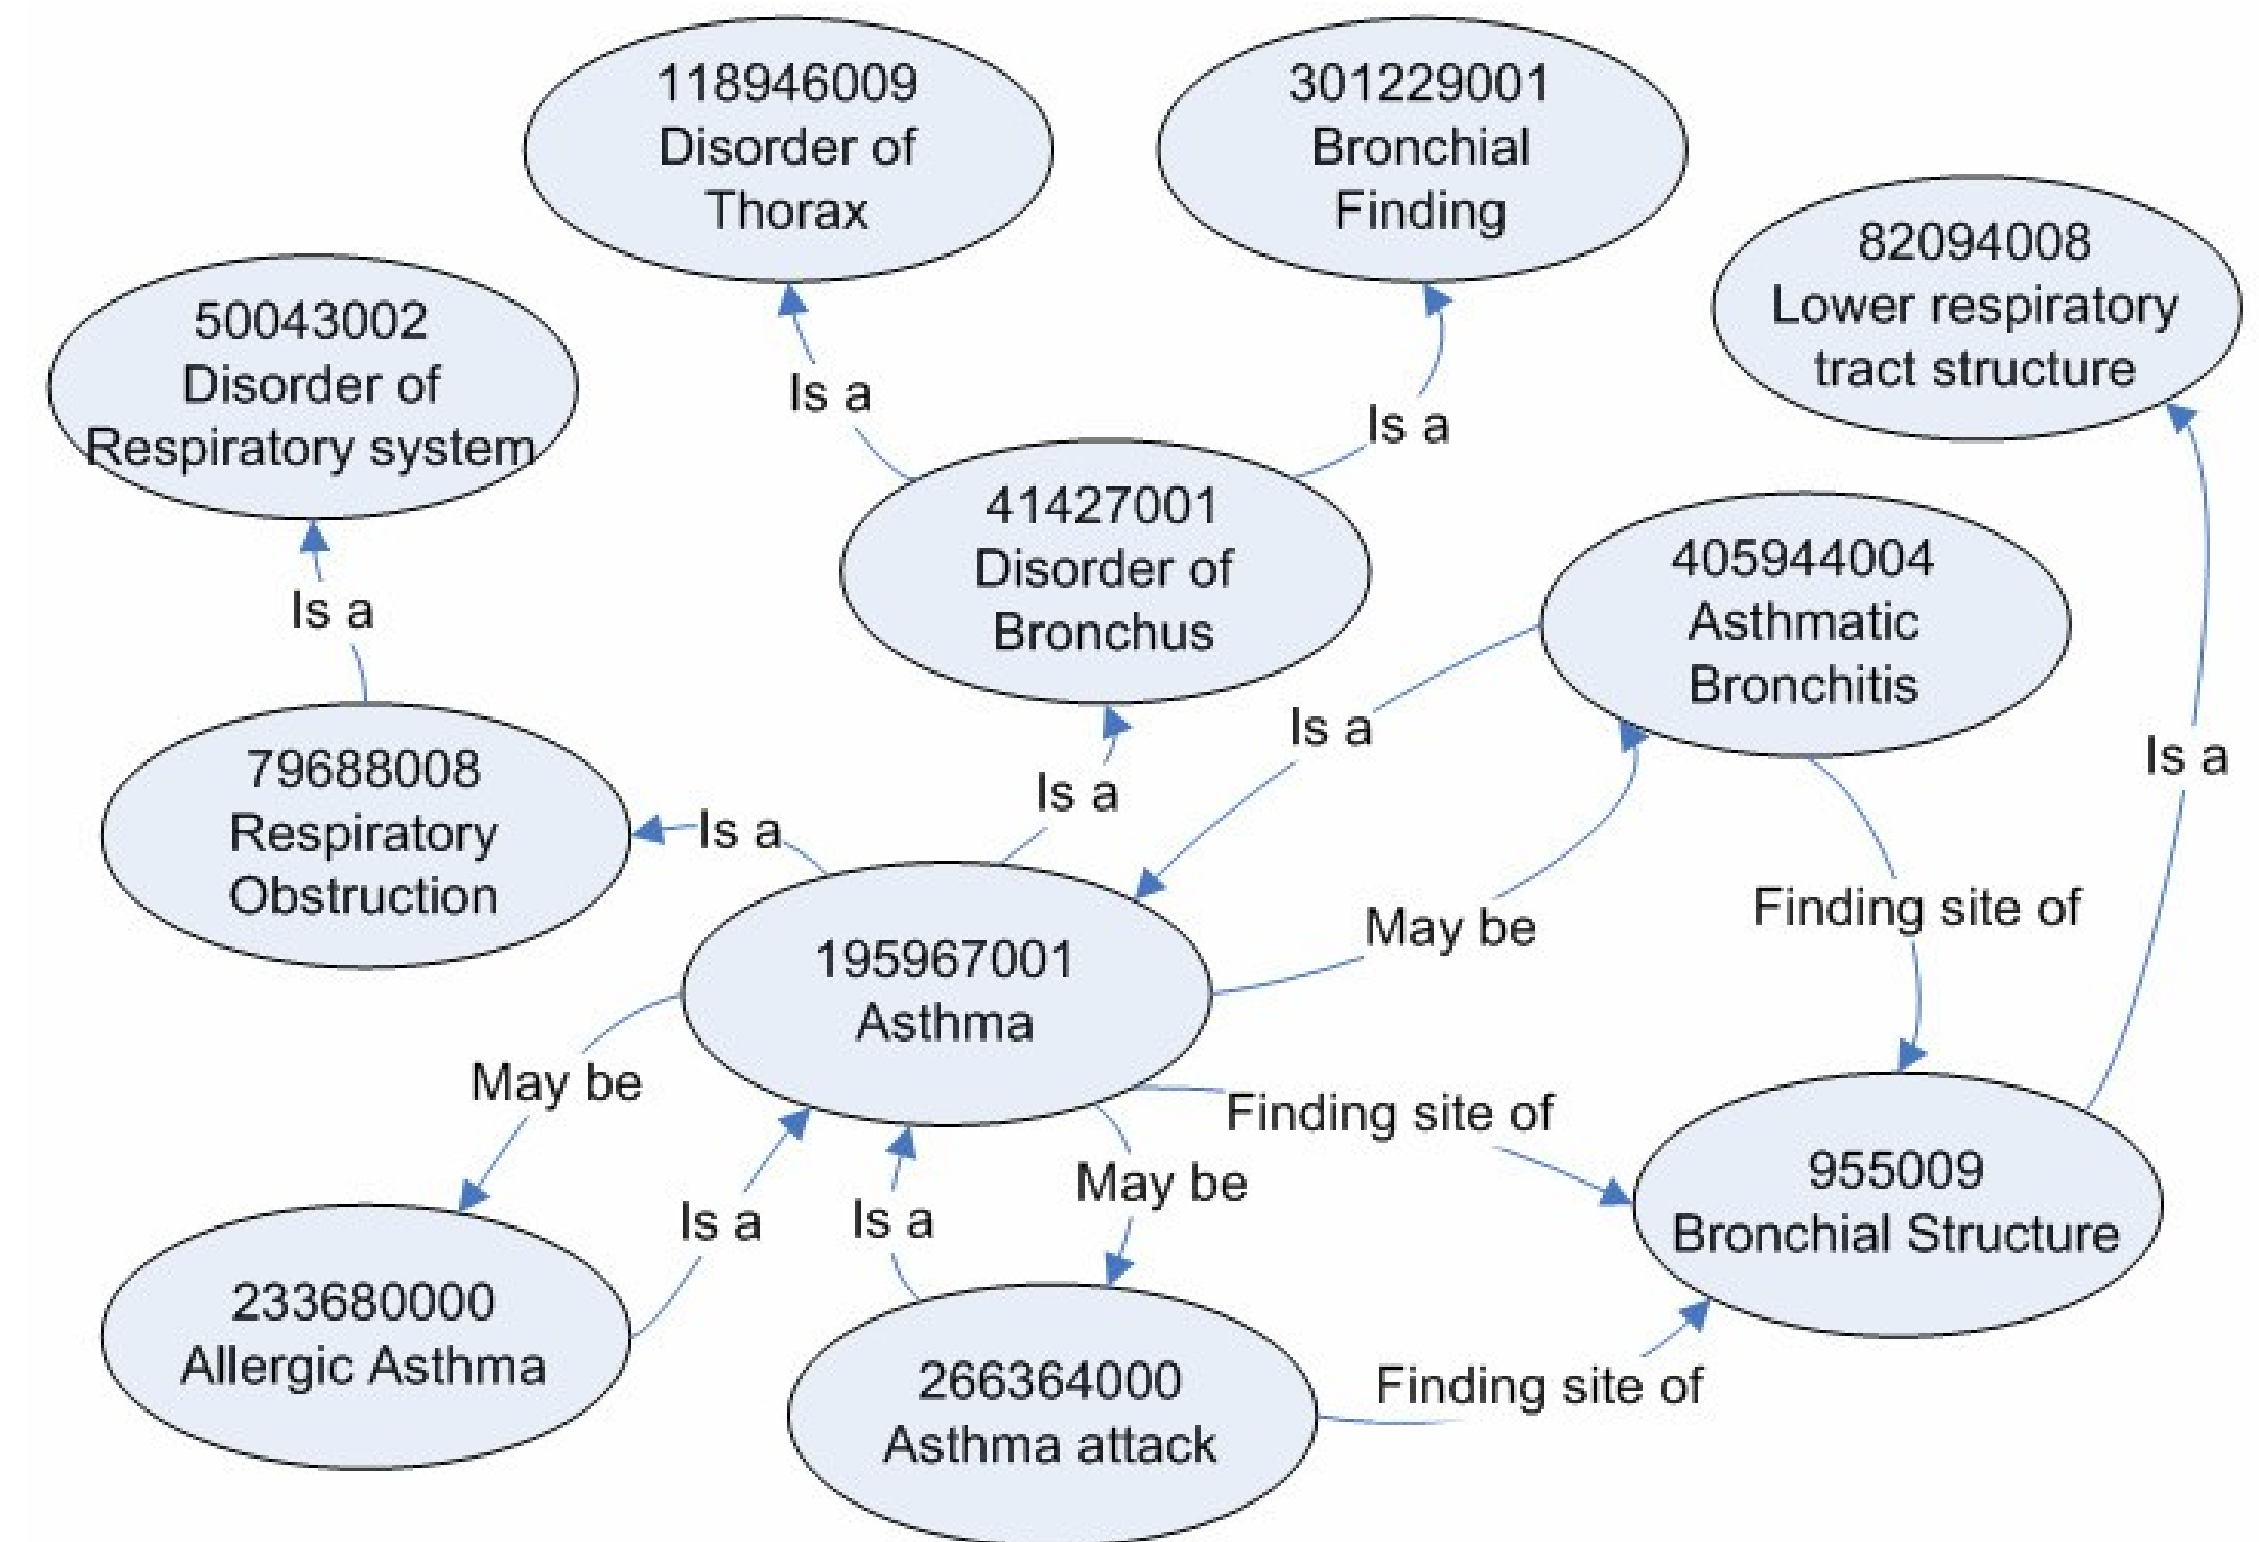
118946009
Disorder of
Thorax

301229001
Bronchial
Finding

82094008
Lower respiratory
tract structure

50043002
Disorder of
Respiratory system

Is a

Is a

41427001
Disorder of
Bronchus

405944004
Asthmatic
Bronchitis

Is a

Is a

Is a

79688008
Respiratory
Obstruction

Is a

Is a

Is a

May be

Finding site of

195967001
Asthma

May be

Finding site of

May be

233680000
Allergic Asthma

Is a

Is a

955009
Bronchial Structure

266364000
Asthma attack

Finding site of